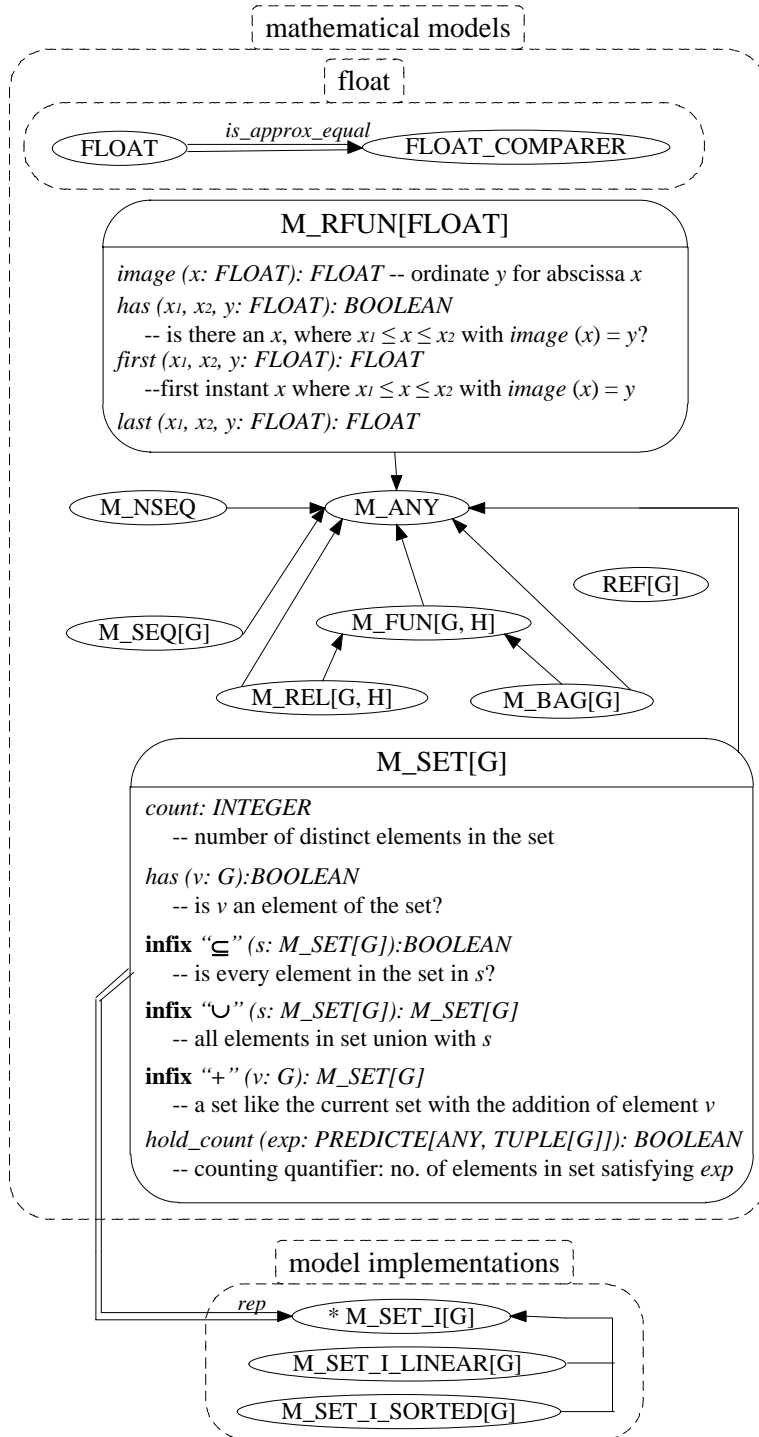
mathematical models

float

FLOAT

is_approx_equal

FLOAT_COMPARER

M_RFUN[FLOAT]

*image (x: FLOAT): FLOAT* -- ordinate *y* for abscissa *x*

*has ($x_1$, $x_2$, y: FLOAT): BOOLEAN*

-- is there an *x*, where $x_1 \leq x \leq x_2$ with *image* (*x*) = *y*?

*first ($x_1$, $x_2$, y: FLOAT): FLOAT*

--first instant *x* where $x_1 \leq x \leq x_2$ with *image* (*x*) = *y*

*last ($x_1$, $x_2$, y: FLOAT): FLOAT*

M_NSEQ

M_ANY

REF[G]

M_SEQ[G]

M_FUN[G, H]

M_REL[G, H]

M_BAG[G]

M_SET[G]

*count: INTEGER*

-- number of distinct elements in the set

*has (v: G):BOOLEAN*

-- is *v* an element of the set?

**infix** *"$\subseteq$" (s: M_SET[G]):BOOLEAN*

-- is every element in the set in *s*?

**infix** *"$\cup$" (s: M_SET[G]): M_SET[G]*

-- all elements in set union with *s*

**infix** *"+" (v: G): M_SET[G]*

-- a set like the current set with the addition of element *v*

*hold_count (exp: PREDICTE[ANY, TUPLE[G]]): BOOLEAN*

-- counting quantifier: no. of elements in set satisfying *exp*

model implementations

rep

* M_SET_I[G]

M_SET_I_LINEAR[G]

M_SET_I_SORTED[G]